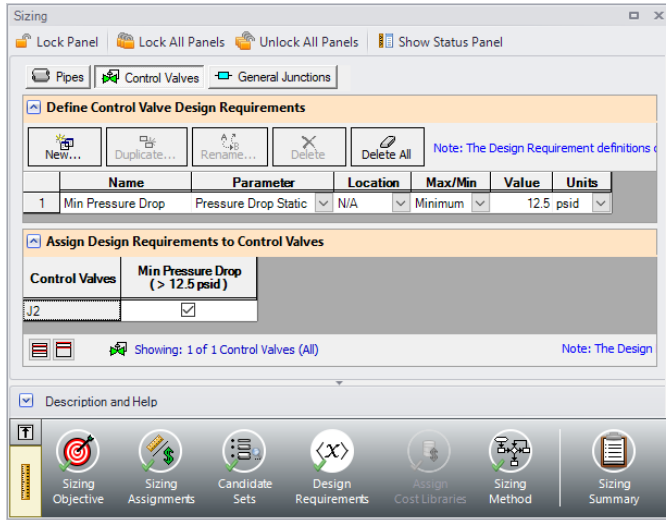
Sizing

Lock Panel   Lock All Panels   Unlock All Panels   Show Status Panel

Pipes   Control Valves   General Junctions

Define Control Valve Design Requirements

New...   Duplicate...   Rename...   Delete   Delete All   Note: The Design Requirement definitions

| | Name | Parameter | Location | Max/Min | Value | Units |
|---|---|---|---|---|---|---|
| 1 | Min Pressure Drop | Pressure Drop Static | N/A | Minimum | 12.5 | psid |

Assign Design Requirements to Control Valves

| Control Valves | Min Pressure Drop (> 12.5 psid) |
|---|---|
| J2 | ☑ |

Showing: 1 of 1 Control Valves (All)   Note: The Design

Description and Help

Sizing Objective   Sizing Assignments   Candidate Sets   Design Requirements   Assign Cost Libraries   Sizing Method   Sizing Summary